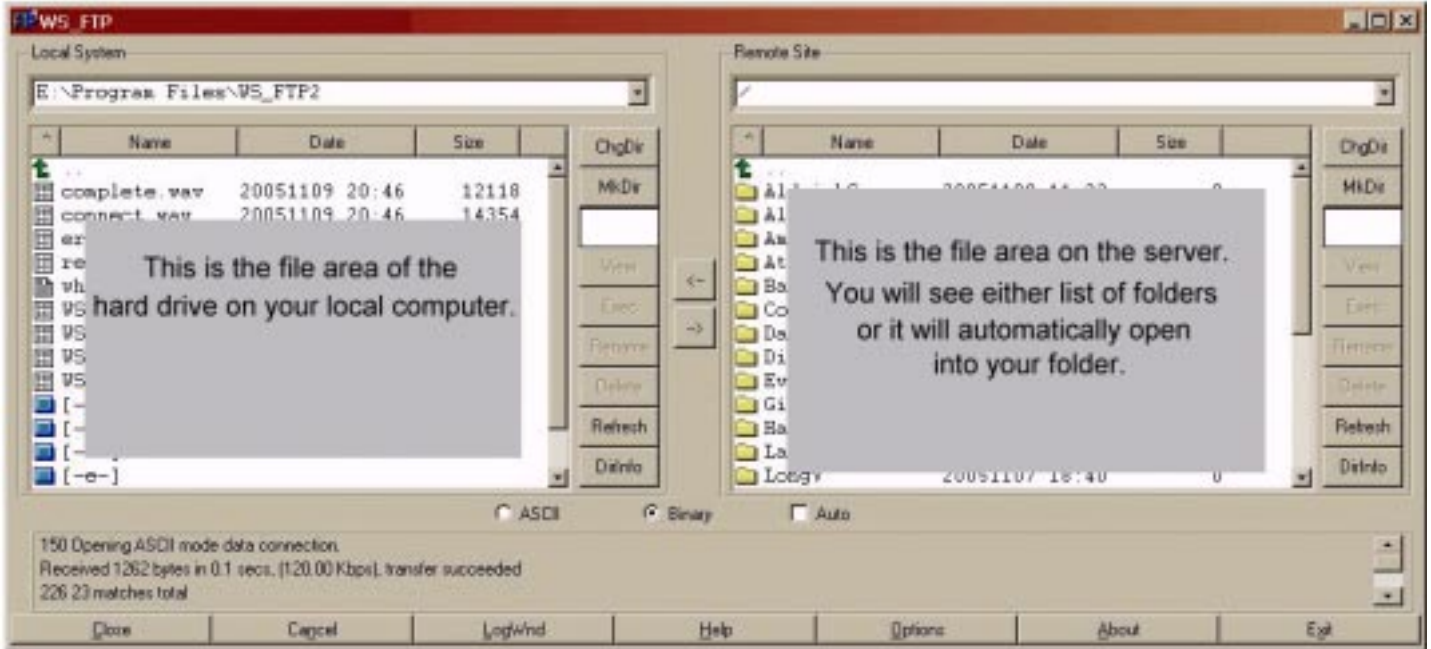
WS_FTP

Local System

E:\Program Files\WS_FTP2

| ^ | Name | Date | Size |
|---|---|---|---|
| | .. | | |
| | complete.wav | 20051109 20:46 | 12118 |
| | connect.wav | 20051109 20:46 | 14354 |
| | er | | |
| | re | | |
| | wh | | |
| | WS | | |
| | WS | | |
| | WS | | |
| | WS | | |
| | [- | | |
| | [- | | |
| | [- | | |
| | [-e-] | | |

This is the file area of the hard drive on your local computer.

ChgDir
MkDir
View
Exec
Rename
Delete
Refresh
DirInfo

<-
->

Remote Site

/

| ^ | Name | Date | Size |
|---|---|---|---|
| | .. | | |
| | Al | | |
| | Al | | |
| | Am | | |
| | At | | |
| | Ba | | |
| | Co | | |
| | Da | | |
| | Di | | |
| | Ev | | |
| | Gi | | |
| | Ha | | |
| | La | | |
| | Longv | 20051107 18:40 | 0 |

This is the file area on the server. You will see either list of folders or it will automatically open into your folder.

ChgDir
MkDir
View
Exec
Rename
Delete
Refresh
DirInfo

ASCII Binary Auto

150 Opening ASCII mode data connection.
Received 1262 bytes in 0.1 secs, (120.00 Kbps), transfer succeeded
226 23 matches total

Close Cancel LogWnd Help Options About Exit